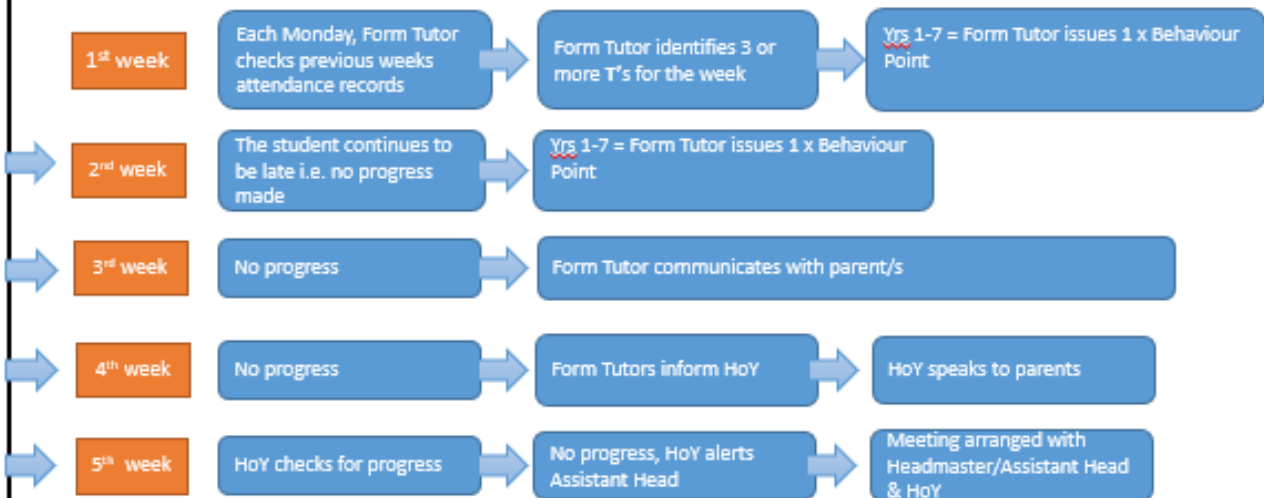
1$^{st}$ week

Each Monday, Form Tutor checks previous weeks attendance records

Form Tutor identifies 3 or more T's for the week

Yrs 1-7 = Form Tutor issues 1 x Behaviour Point

2$^{nd}$ week

The student continues to be late i.e. no progress made

Yrs 1-7 = Form Tutor issues 1 x Behaviour Point

3$^{rd}$ week

No progress

Form Tutor communicates with parent/s

4$^{th}$ week

No progress

Form Tutors inform HoY

HoY speaks to parents

5$^{th}$ week

HoY checks for progress

No progress, HoY alerts Assistant Head

Meeting arranged with Headmaster/Assistant Head & HoY